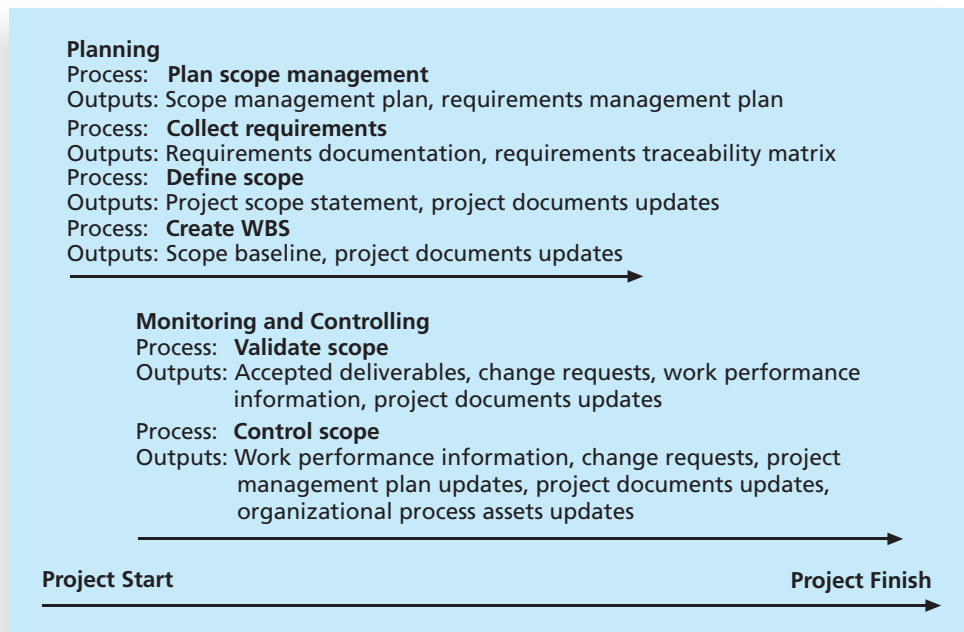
Planning
Process: Plan scope management
Outputs: Scope management plan, requirements management plan
Process: Collect requirements
Outputs: Requirements documentation, requirements traceability matrix
Process: Define scope
Outputs: Project scope statement, project documents updates
Process: Create WBS
Outputs: Scope baseline, project documents updates

Monitoring and Controlling
Process: Validate scope
Outputs: Accepted deliverables, change requests, work performance information, project documents updates
Process: Control scope
Outputs: Work performance information, change requests, project management plan updates, project documents updates, organizational process assets updates

Project Start
Project Finish